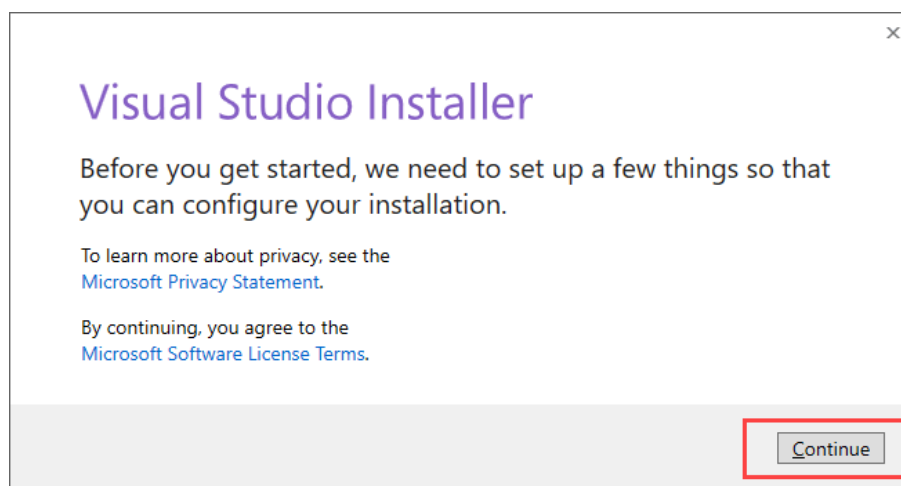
×

Visual Studio Installer

Before you get started, we need to set up a few things so that you can configure your installation.

To learn more about privacy, see the Microsoft Privacy Statement.

By continuing, you agree to the Microsoft Software License Terms.

Continue